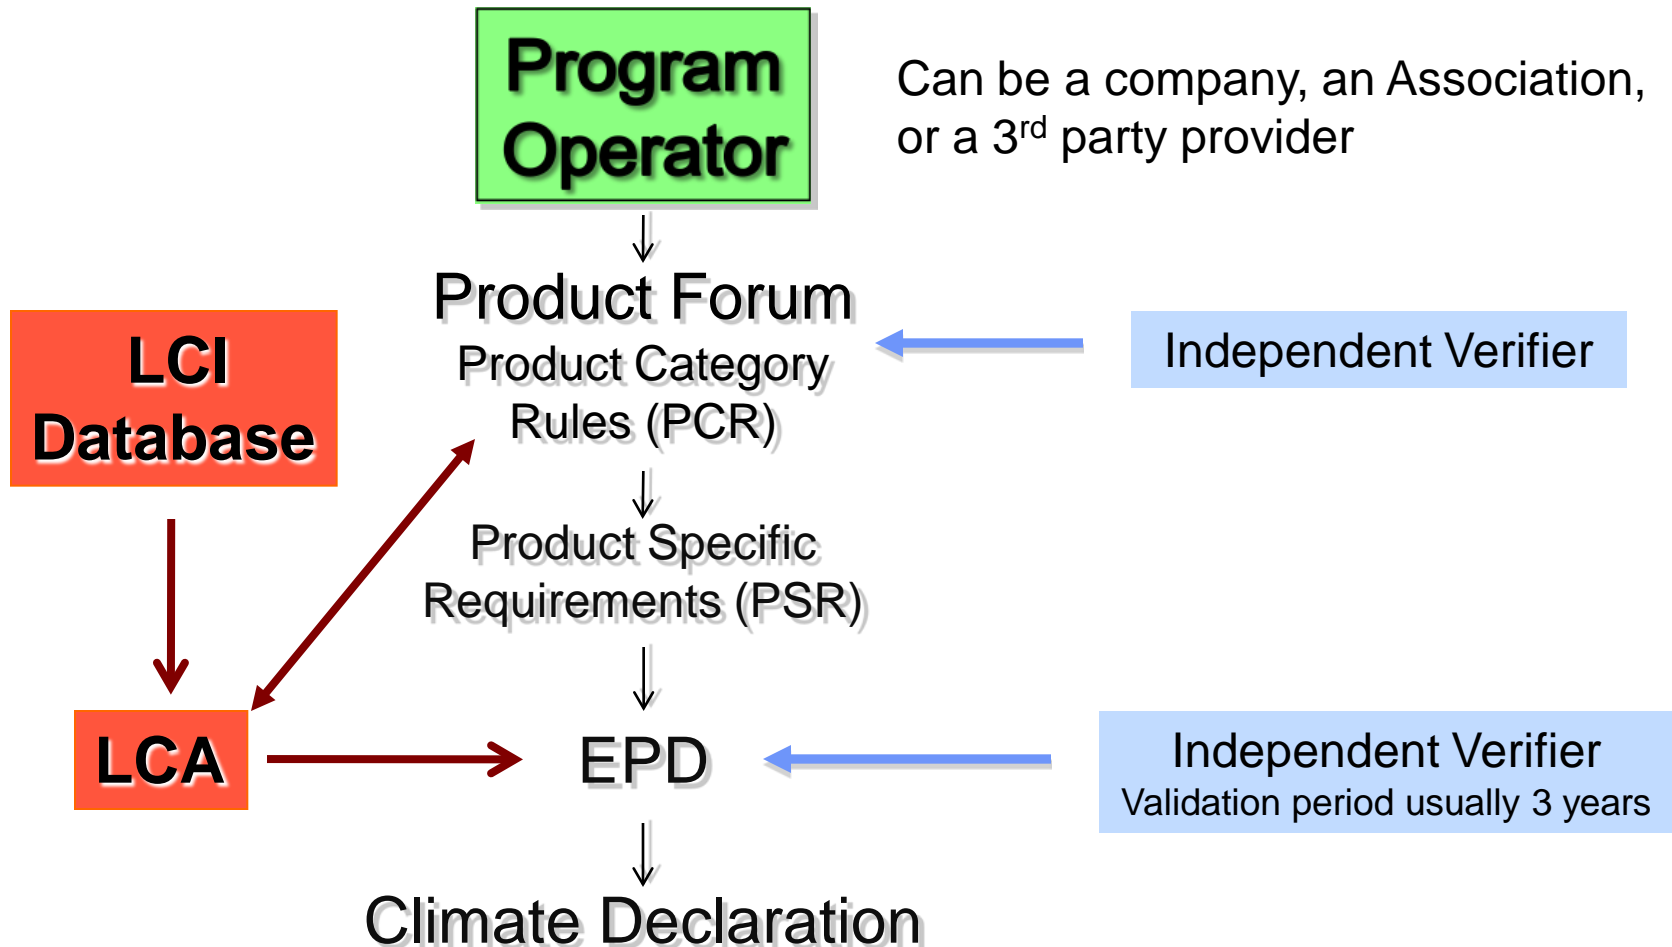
Program Operator

Can be a company, an Association, or a 3$^{rd}$ party provider

Product Forum
Product Category Rules (PCR)

LCI Database

Independent Verifier

Product Specific Requirements (PSR)

LCA

EPD

Independent Verifier
Validation period usually 3 years

Climate Declaration